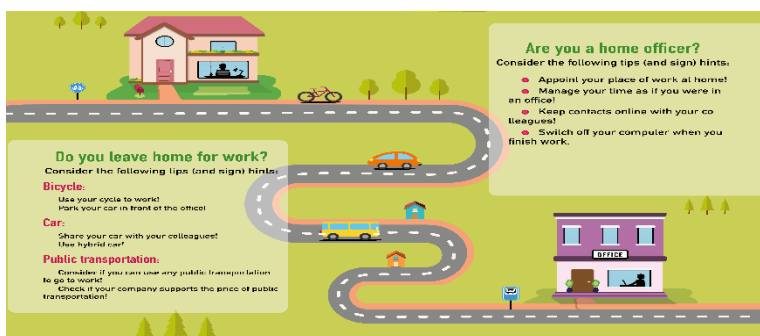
Are you a home officer?

Consider the following tips (and sign) hints:

Appoint your place of work at home!

Manage your time as if you were in an office!

Keep contacts online with your co lleagues!

Switch off your computer when you finish work.

Do you leave home for work?

Consider the following tips (and sign) hints:

Bicycle:

Use your cycle to work!
Park your car in front of the office!

Car:

Share your car with your colleagues!
Use hybrid car!

Public transportation:

Consider if you can use any public transportation to go to work!
Check if your company supports the price of public transportation!

OFFICE